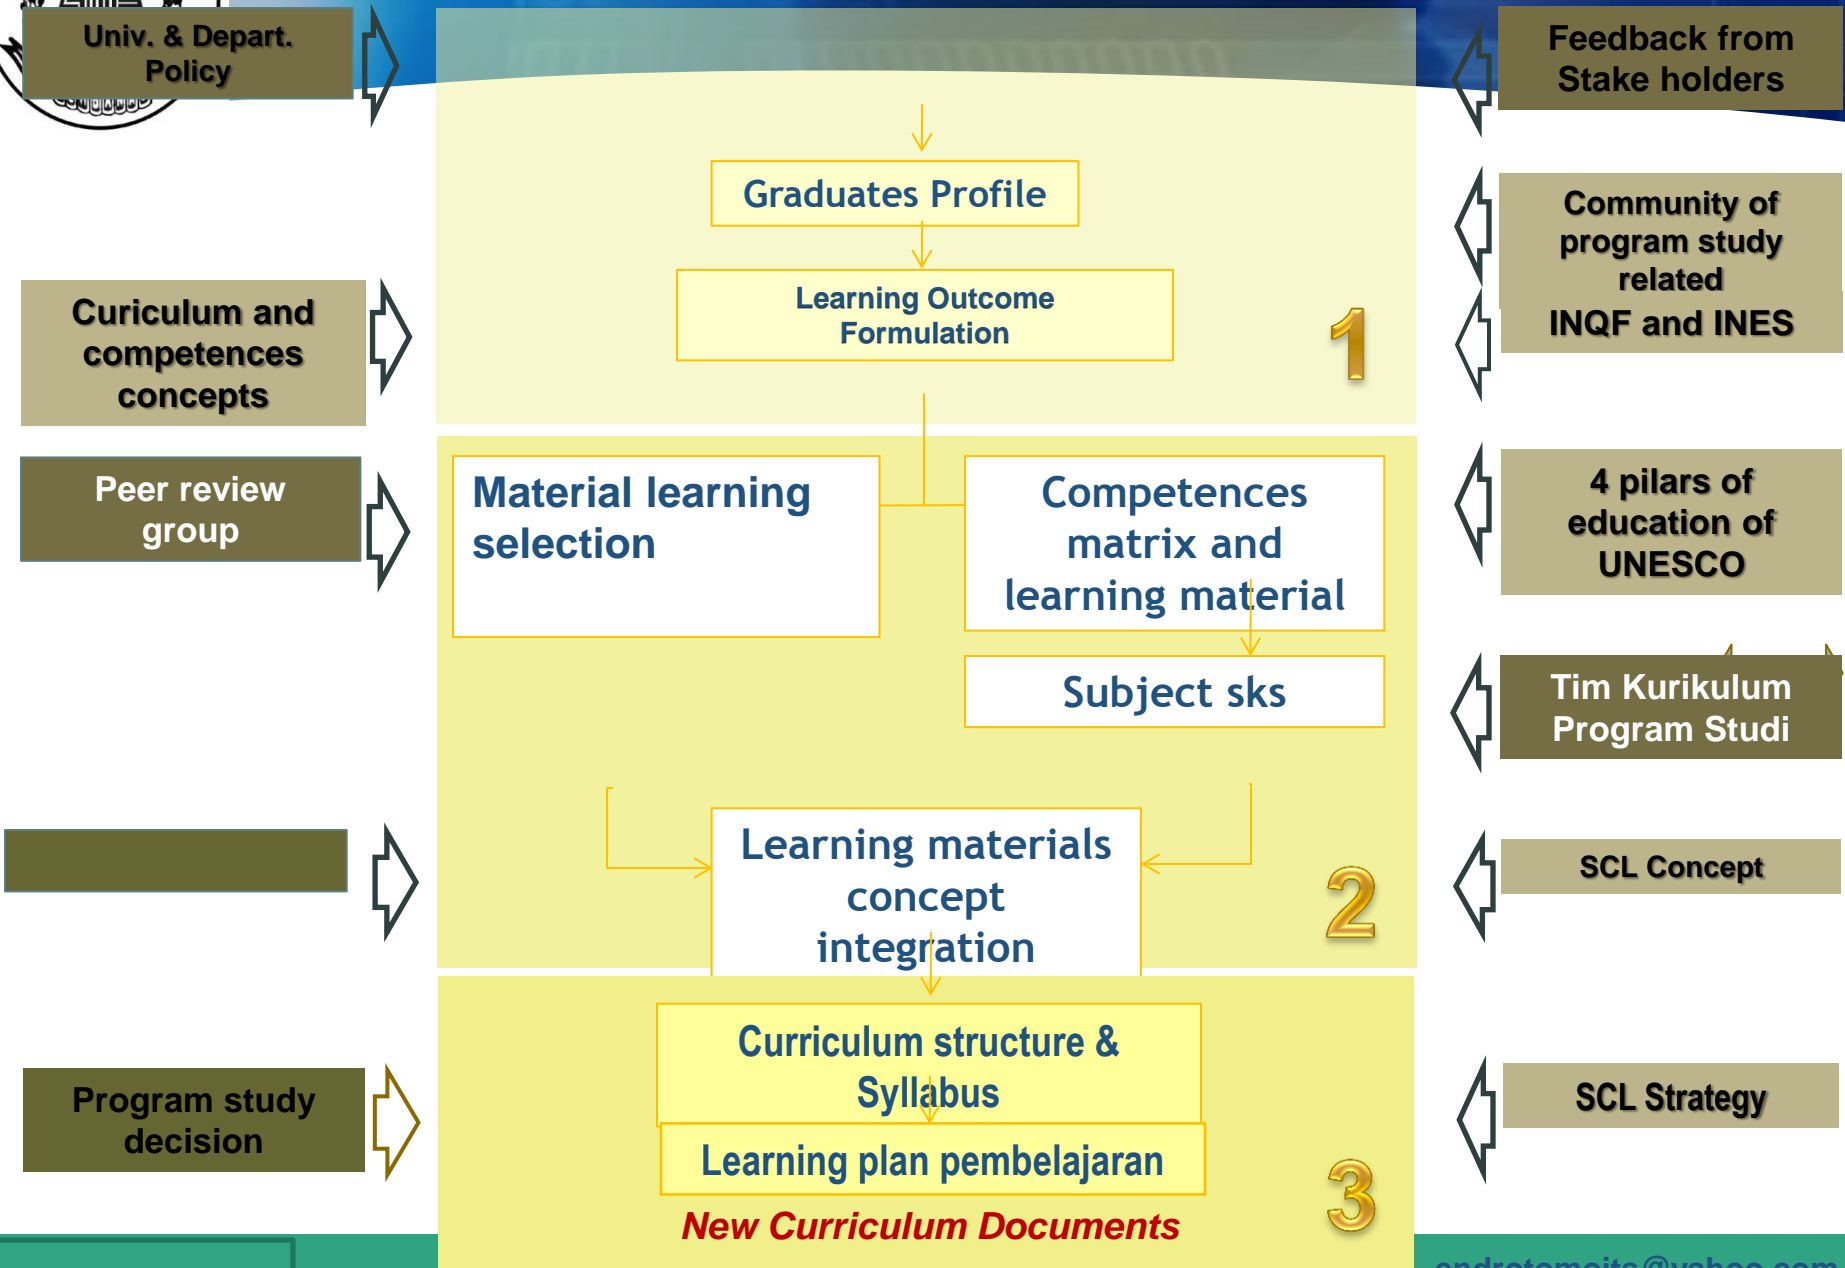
Univ. & Depart. Policy

Curiculum and competences concepts

Peer review group

Program study decision

Graduates Profile

Learning Outcome Formulation

1

Material learning selection

Competences matrix and learning material

Subject sks

Learning materials concept integration

2

Curriculum structure & Syllabus

Learning plan pembelajaran

New Curriculum Documents

3

Feedback from Stake holders

Community of program study related INQF and INES

4 pilars of education of UNESCO

Tim Kurikulum Program Studi

SCL Concept

SCL Strategy

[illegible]@yahoo.com